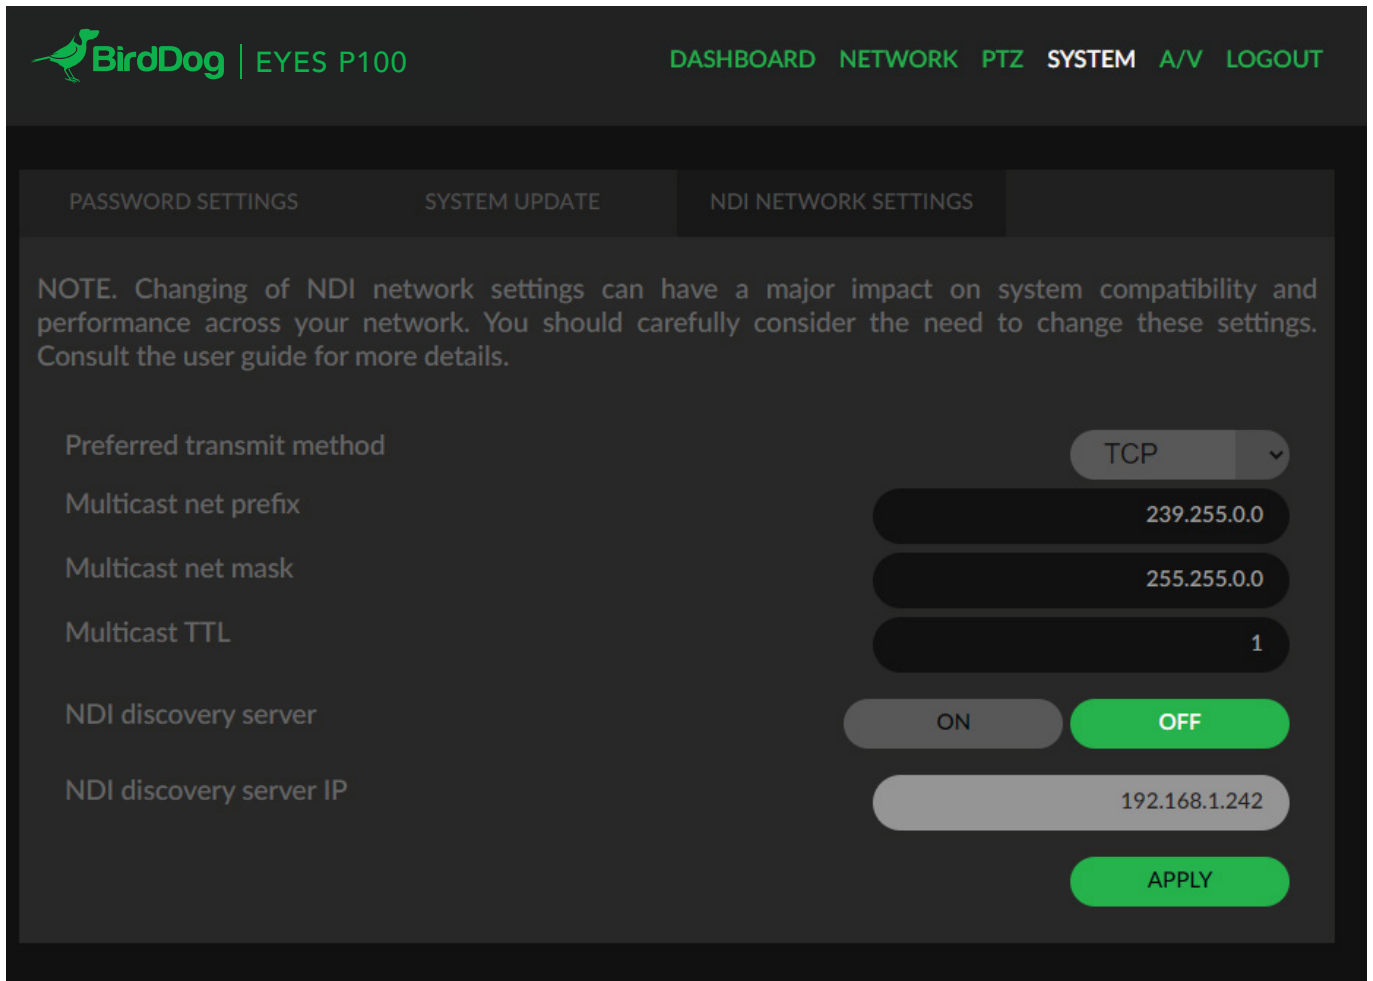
BirdDog | EYES P100

DASHBOARD NETWORK PTZ SYSTEM A/V LOGOUT

PASSWORD SETTINGS SYSTEM UPDATE NDI NETWORK SETTINGS

NOTE. Changing of NDI network settings can have a major impact on system compatibility and performance across your network. You should carefully consider the need to change these settings. Consult the user guide for more details.

Preferred transmit method TCP

Multicast net prefix 239.255.0.0

Multicast net mask 255.255.0.0

Multicast TTL 1

NDI discovery server ON OFF

NDI discovery server IP 192.168.1.242

APPLY